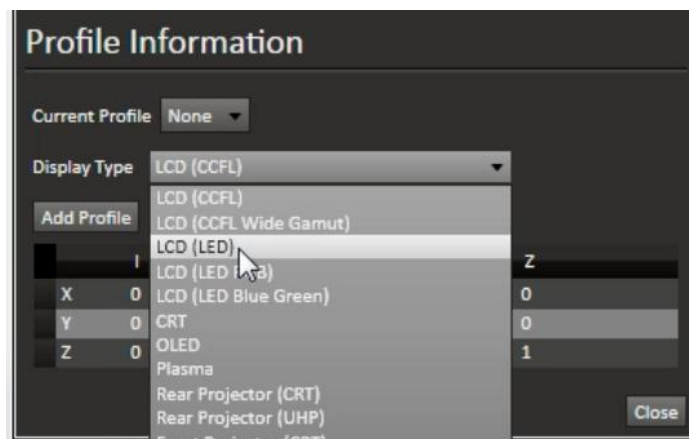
Profile Information

Current Profile None

Display Type LCD (CCFL)

Add Profile

LCD (CCFL)
LCD (CCFL Wide Gamut)
LCD (LED)
LCD (LED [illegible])
LCD (LED Blue Green)
CRT
OLED
Plasma
Rear Projector (CRT)
Rear Projector (UHP)
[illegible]

| | I | Z |
|---|---|---|
| X | 0 | 0 |
| Y | 0 | 0 |
| Z | 0 | 1 |

Close